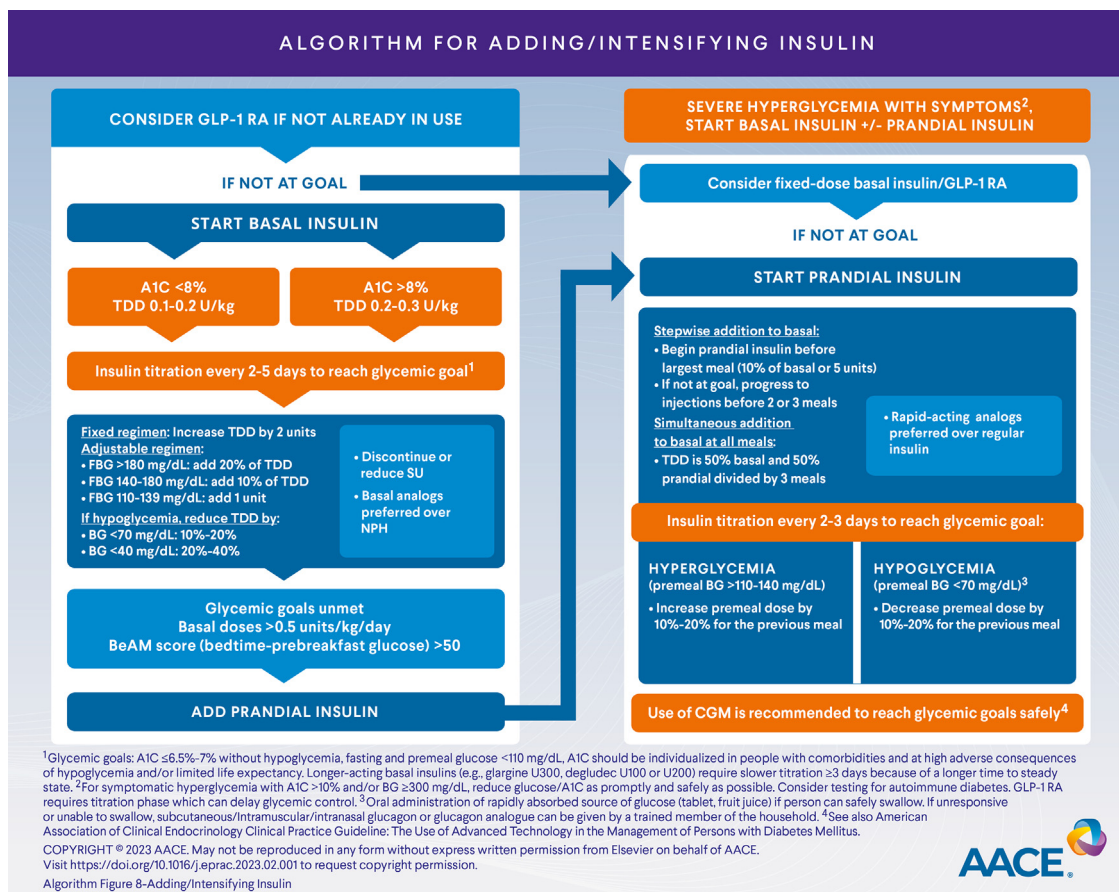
ALGORITHM FOR ADDING/INTENSIFYING INSULIN

CONSIDER GLP-1 RA IF NOT ALREADY IN USE

IF NOT AT GOAL

START BASAL INSULIN

A1C <8%
TDD 0.1-0.2 U/kg

A1C >8%
TDD 0.2-0.3 U/kg

Insulin titration every 2-5 days to reach glycemic goal$^1$

Fixed regimen: Increase TDD by 2 units
Adjustable regimen:
• FBG >180 mg/dL: add 20% of TDD
• FBG 140-180 mg/dL: add 10% of TDD
• FBG 110-139 mg/dL: add 1 unit
If hypoglycemia, reduce TDD by:
• BG <70 mg/dL: 10%-20%
• BG <40 mg/dL: 20%-40%

• Discontinue or reduce SU
• Basal analogs preferred over NPH

Glycemic goals unmet
Basal doses >0.5 units/kg/day
BeAM score (bedtime-prebreakfast glucose) >50

ADD PRANDIAL INSULIN

SEVERE HYPERGLYCEMIA WITH SYMPTOMS$^2$, START BASAL INSULIN +/- PRANDIAL INSULIN

Consider fixed-dose basal insulin/GLP-1 RA

IF NOT AT GOAL

START PRANDIAL INSULIN

Stepwise addition to basal:
• Begin prandial insulin before largest meal (10% of basal or 5 units)
• If not at goal, progress to injections before 2 or 3 meals
Simultaneous addition to basal at all meals:
• TDD is 50% basal and 50% prandial divided by 3 meals

• Rapid-acting analogs preferred over regular insulin

Insulin titration every 2-3 days to reach glycemic goal:

HYPERGLYCEMIA
(premeal BG >110-140 mg/dL)
• Increase premeal dose by 10%-20% for the previous meal

HYPOGLYCEMIA
(premeal BG <70 mg/dL)$^3$
• Decrease premeal dose by 10%-20% for the previous meal

Use of CGM is recommended to reach glycemic goals safely$^4$

$^1$Glycemic goals: A1C ≤6.5%-7% without hypoglycemia, fasting and premeal glucose <110 mg/dL, A1C should be individualized in people with comorbidities and at high adverse consequences of hypoglycemia and/or limited life expectancy. Longer-acting basal insulins (e.g., glargine U300, degludec U100 or U200) require slower titration ≥3 days because of a longer time to steady state. $^2$For symptomatic hyperglycemia with A1C >10% and/or BG ≥300 mg/dL, reduce glucose/A1C as promptly and safely as possible. Consider testing for autoimmune diabetes. GLP-1 RA requires titration phase which can delay glycemic control. $^3$Oral administration of rapidly absorbed source of glucose (tablet, fruit juice) if person can safely swallow. If unresponsive or unable to swallow, subcutaneous/Intramuscular/intranasal glucagon or glucagon analogue can be given by a trained member of the household. $^4$See also American Association of Clinical Endocrinology Clinical Practice Guideline: The Use of Advanced Technology in the Management of Persons with Diabetes Mellitus.

COPYRIGHT © 2023 AACE. May not be reproduced in any form without express written permission from Elsevier on behalf of AACE. Visit https://doi.org/10.1016/j.eprac.2023.02.001 to request copyright permission.

Algorithm Figure 8–Adding/Intensifying Insulin

AACE.